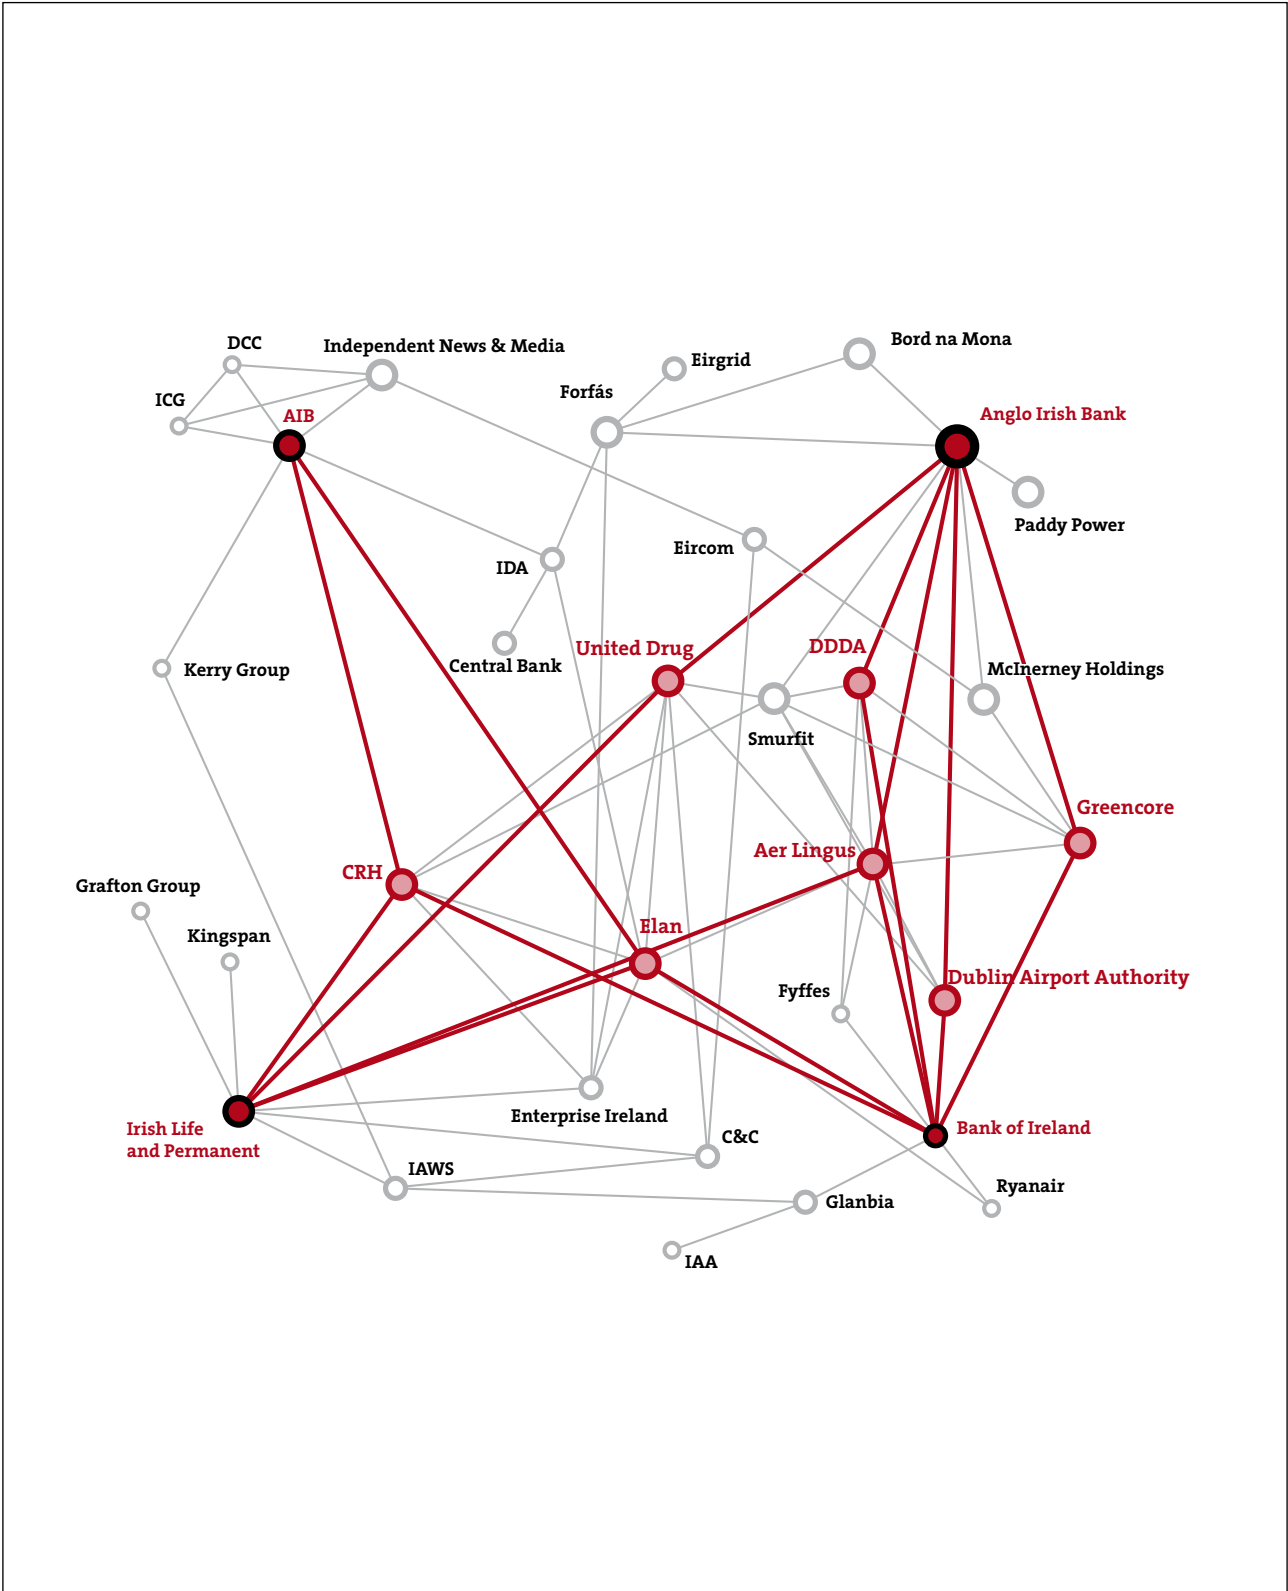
DCC
Independent News & Media
Bord na Mona
Eirgrid
ICG
Forfás
Anglo Irish Bank
AIB
Paddy Power
Eircom
IDA
Central Bank
United Drug
DDDA
McInerney Holdings
Kerry Group
Smurfit
Greencore
Aer Lingus
CRH
Grafton Group
Elan
Kingspan
Dublin Airport Authority
Fyffes
Enterprise Ireland
Irish Life and Permanent
Bank of Ireland
C&C
IAWS
Ryanair
Glanbia
IAA